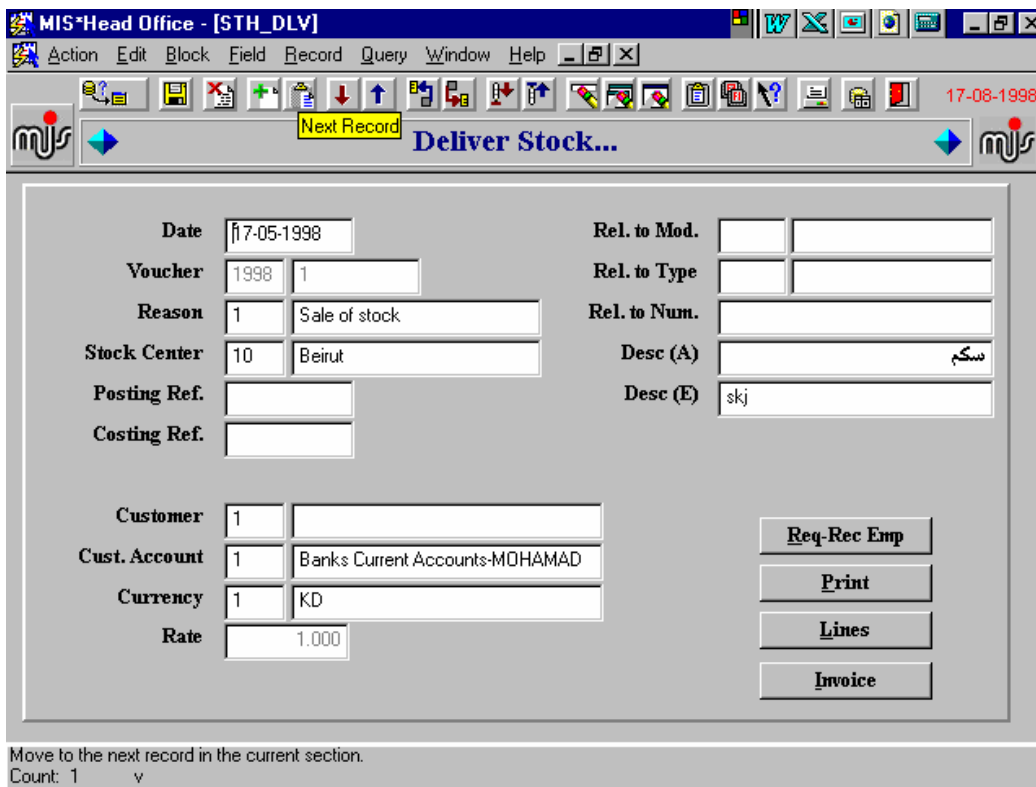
MIS*Head Office - [STH_DLV]

Action Edit Block Field Record Query Window Help

17-08-1998

Next Record

Deliver Stock...

| | | | | | |
|---|---|---|---|---|---|
| Date | 17-05-1998 | | Rel. to Mod. | | |
| Voucher | 1998 | 1 | Rel. to Type | | |
| Reason | 1 | Sale of stock | Rel. to Num. | | |
| Stock Center | 10 | Beirut | Desc (A) | سكم | |
| Posting Ref. | | | Desc (E) | skj | |
| Costing Ref. | | | | | |

| | | |
|---|---|---|
| Customer | 1 | |
| Cust. Account | 1 | Banks Current Accounts-MOHAMAD |
| Currency | 1 | KD |
| Rate | 1.000 | |

Req-Rec Emp

Print

Lines

Invoice

Move to the next record in the current section.

Count: 1 v